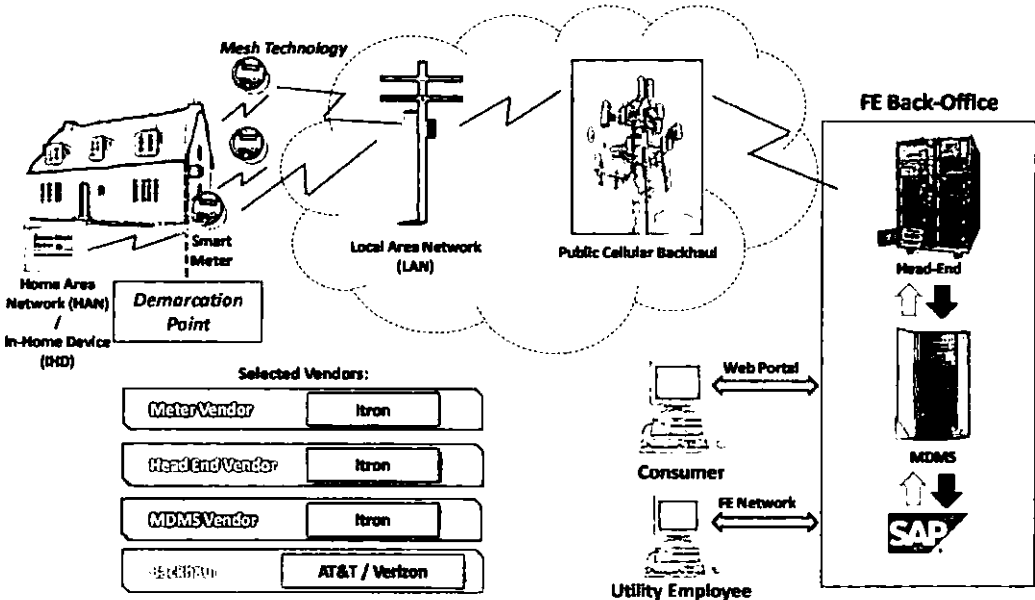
Mesh Technology

FE Back-Office

Smart Meter

Local Area Network (LAN)

Public Cellular Backhaul

Head-End

Home Area Network (HAN) / In-Home Device (IHD)

Demarcation Point

Selected Vendors:

| | |
|---|---|
| Meter Vendor | Itron |
| Head End Vendor | Itron |
| MDMS Vendor | Itron |
| Backhaul | AT&T / Verizon |

Web Portal

Consumer

MDMS

FE Network

Utility Employee

SAP